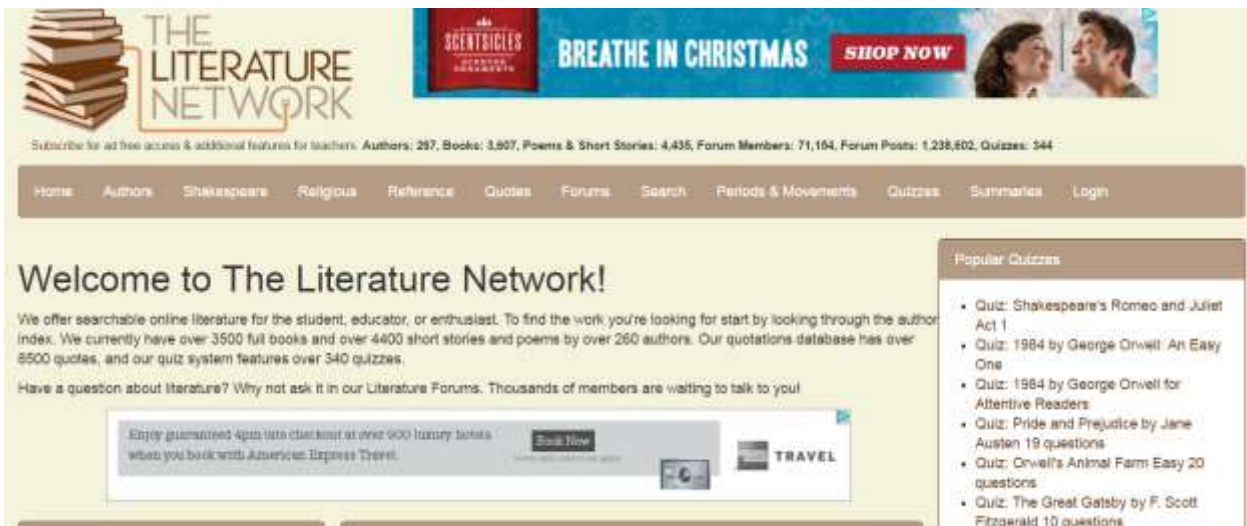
THE LITERATURE NETWORK

SCENTSICLES BREATHE IN CHRISTMAS SHOP NOW

Subscribe for ad free access & additional features for teachers Authors: 267, Books: 3,607, Poems & Short Stories: 4,435, Forum Members: 71,164, Forum Posts: 1,238,602, Quizzes: 344

Home Authors Shakespeare Religious Reference Quotes Forums Search Periods & Movements Quizzes Summaries Login

Welcome to The Literature Network!

We offer searchable online literature for the student, educator, or enthusiast. To find the work you're looking for start by looking through the author index. We currently have over 3500 full books and over 4400 short stories and poems by over 260 authors. Our quotations database has over 8500 quotes, and our quiz system features over 340 quizzes.

Have a question about literature? Why not ask it in our Literature Forums. Thousands of members are waiting to talk to you!

Enjoy guaranteed 4pm late checkout at over 900 luxury hotels when you book with American Express Travel. Book Now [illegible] TRAVEL

Popular Quizzes

- Quiz: Shakespeare's Romeo and Juliet Act 1
- Quiz: 1984 by George Orwell: An Easy One
- Quiz: 1984 by George Orwell for Attentive Readers
- Quiz: Pride and Prejudice by Jane Austen 19 questions
- Quiz: Orwell's Animal Farm Easy 20 questions
- Quiz: The Great Gatsby by F. Scott Fitzgerald 10 questions